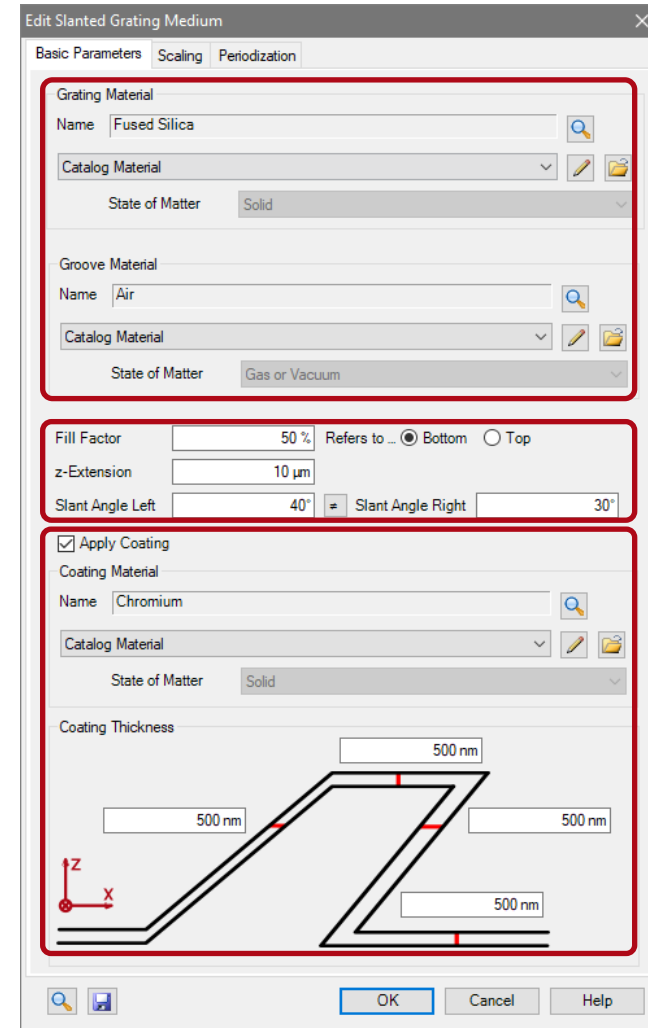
Edit Slanted Grating Medium

Basic Parameters | Scaling | Periodization

Grating Material
Name: Fused Silica
Catalog Material
State of Matter: Solid

Groove Material
Name: Air
Catalog Material
State of Matter: Gas or Vacuum

Fill Factor: 50 %
Refers to ... Bottom / Top
z-Extension: 10 µm
Slant Angle Left: 40° ≠ Slant Angle Right: 30°

Apply Coating
Coating Material
Name: Chromium
Catalog Material
State of Matter: Solid

Coating Thickness
500 nm
500 nm
500 nm
500 nm
Z
X

OK | Cancel | Help